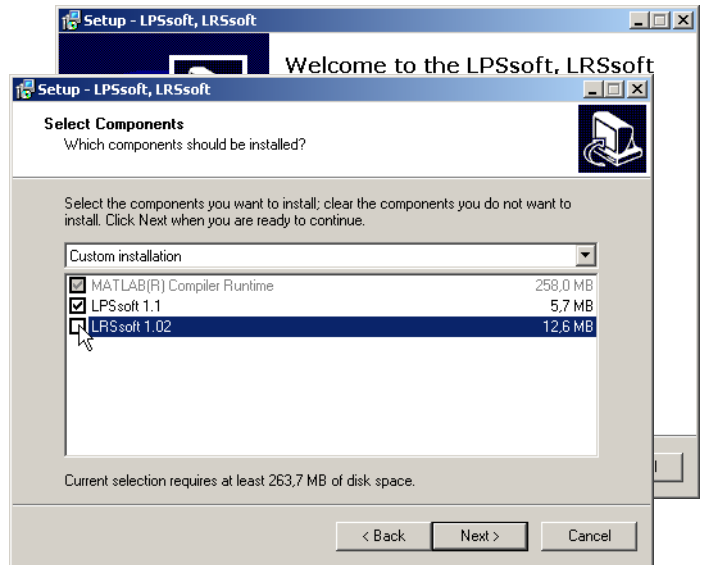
Setup - LPSsoft, LRSsoft

Welcome to the LPSsoft, LRSsoft

Setup - LPSsoft, LRSsoft

Select Components
Which components should be installed?

Select the components you want to install; clear the components you do not want to install. Click Next when you are ready to continue.

Custom installation

| | |
|---|---|
| MATLAB(R) Compiler Runtime | 258,0 MB |
| LPSsoft 1.1 | 5,7 MB |
| LRSsoft 1.02 | 12,6 MB |

Current selection requires at least 263,7 MB of disk space.

< Back   Next >   Cancel